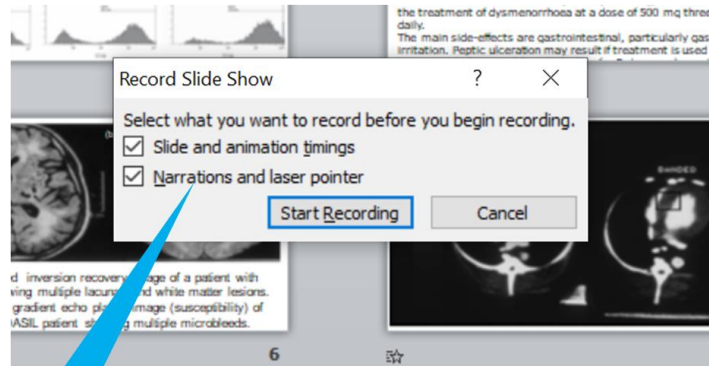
the treatment of dysmenorrhoea at a dose of 500 mg three daily.
The main side-effects are gastrointestinal, particularly gas irritation. Peptic ulceration may result if treatment is used

Record Slide Show
?
Select what you want to record before you begin recording.
Slide and animation timings
Narrations and laser pointer
Start Recording
Cancel

d inversion recovery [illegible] of a patient with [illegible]ing multiple lacun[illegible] white matter lesions. gradient echo pla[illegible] image (susceptibility) of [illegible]ASIL patient s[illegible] multiple microbleeds.

6

SHADED